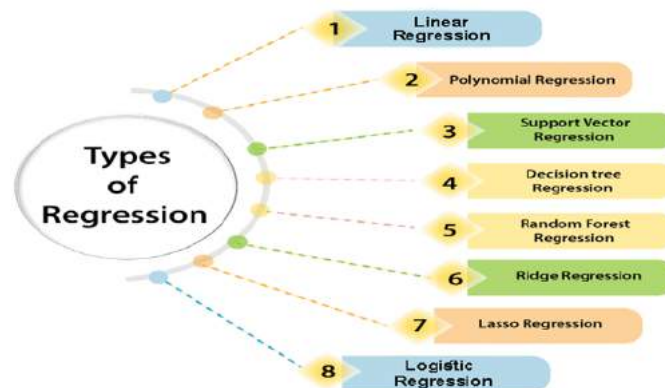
Types of Regression

1 Linear Regression

2 Polynomial Regression

3 Support Vector Regression

4 Decision tree Regression

5 Random Forest Regression

6 Ridge Regression

7 Lasso Regression

8 Logistic Regression